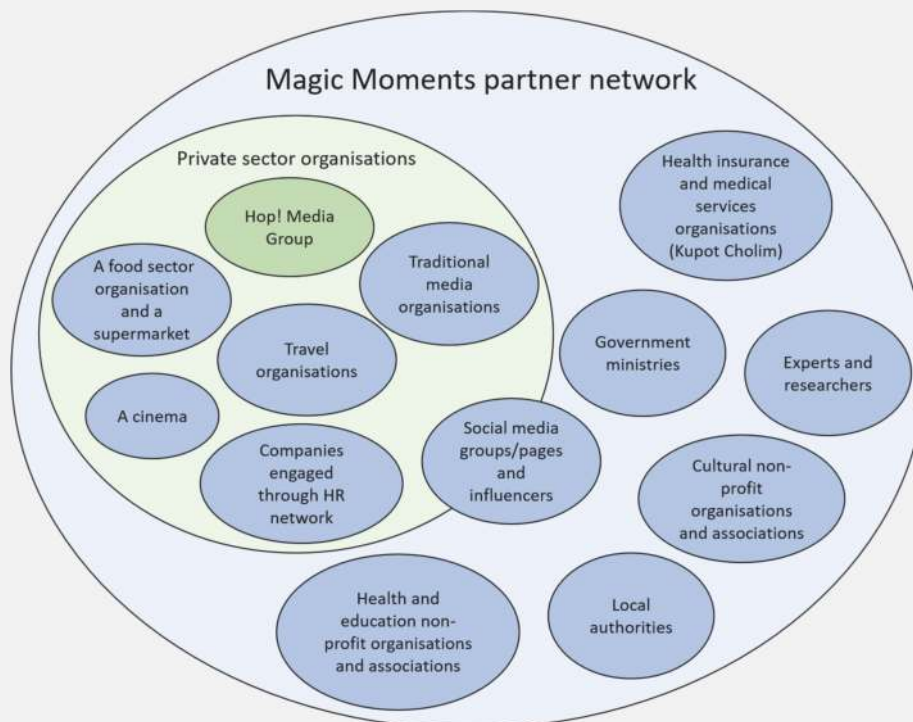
Magic Moments partner network

Private sector organisations

Hop! Media Group

A food sector organisation and a supermarket

Traditional media organisations

Travel organisations

A cinema

Companies engaged through HR network

Social media groups/pages and influencers

Health insurance and medical services organisations (Kupot Cholim)

Government ministries

Experts and researchers

Cultural non-profit organisations and associations

Health and education non-profit organisations and associations

Local authorities